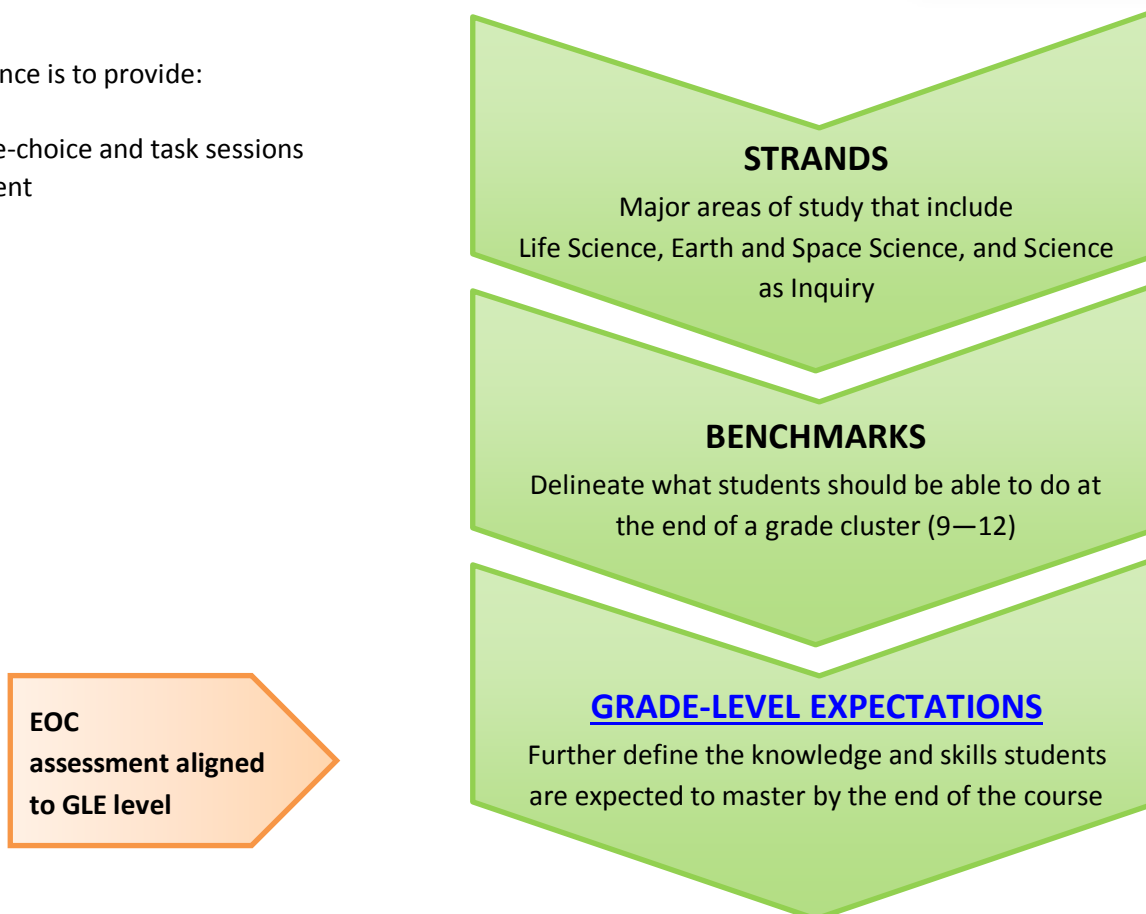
nce is to provide:

e-choice and task sessions
ent

STRANDS

Major areas of study that include Life Science, Earth and Space Science, and Science as Inquiry

BENCHMARKS

Delineate what students should be able to do at the end of a grade cluster (9—12)

EOC assessment aligned to GLE level

GRADE-LEVEL EXPECTATIONS

Further define the knowledge and skills students are expected to master by the end of the course